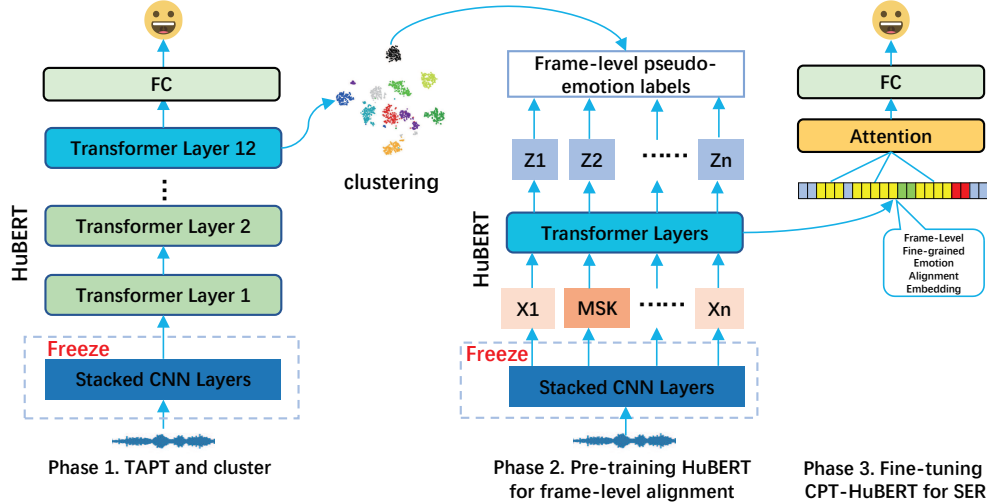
FC

Transformer Layer 12

⋮

Transformer Layer 2

Transformer Layer 1

HuBERT

Freeze

Stacked CNN Layers

Phase 1. TAPT and cluster

clustering

Frame-level pseudo-emotion labels

Z1 Z2 ...... Zn

Transformer Layers

HuBERT

X1 MSK ...... Xn

Freeze

Stacked CNN Layers

Phase 2. Pre-training HuBERT for frame-level alignment

FC

Attention

Frame-Level Fine-grained Emotion Alignment Embedding

Phase 3. Fine-tuning CPT-HuBERT for SER